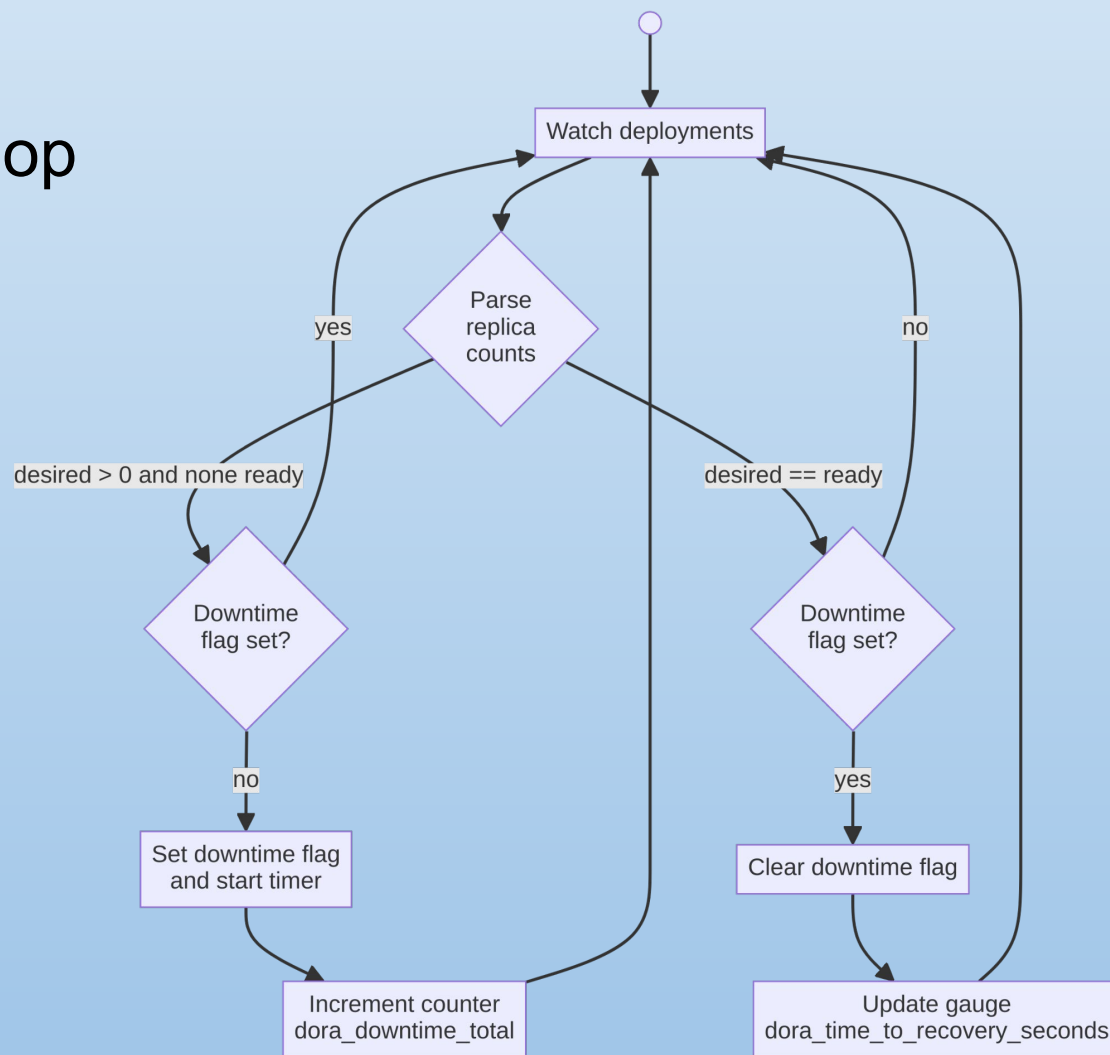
op

Watch deployments

Parse replica counts

yes

no

desired > 0 and none ready

desired == ready

Downtime flag set?

Downtime flag set?

no

yes

Set downtime flag and start timer

Clear downtime flag

Increment counter dora_downtime_total

Update gauge dora_time_to_recovery_seconds